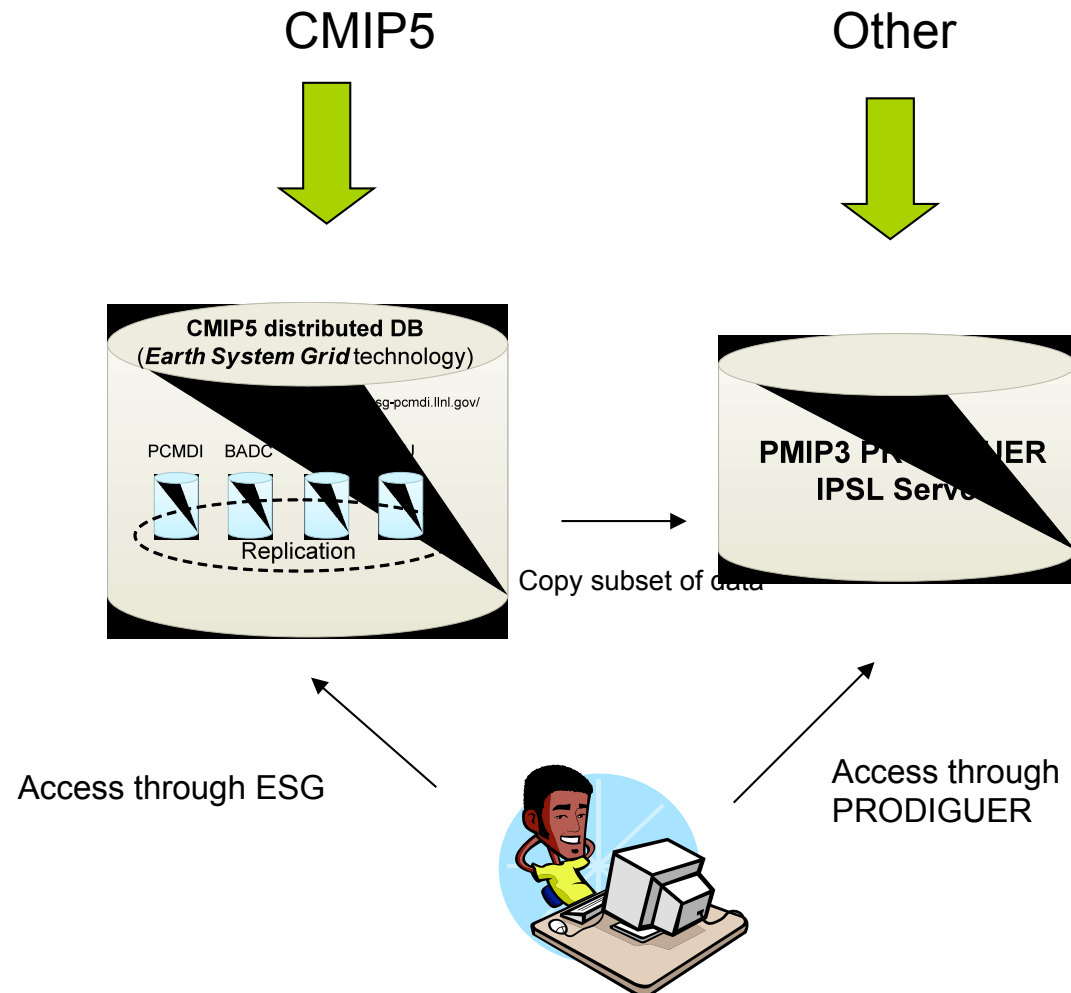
CMIP5

Other

CMIP5 distributed DB
(Earth System Grid technology)

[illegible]sg-pcmdi.llnl.gov/

PCMDI

BADC

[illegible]

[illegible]

Replication

PMIP3 PR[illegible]ER
IPSL Serv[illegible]

Copy subset of d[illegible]

Access through ESG

Access through
PRODIGUER